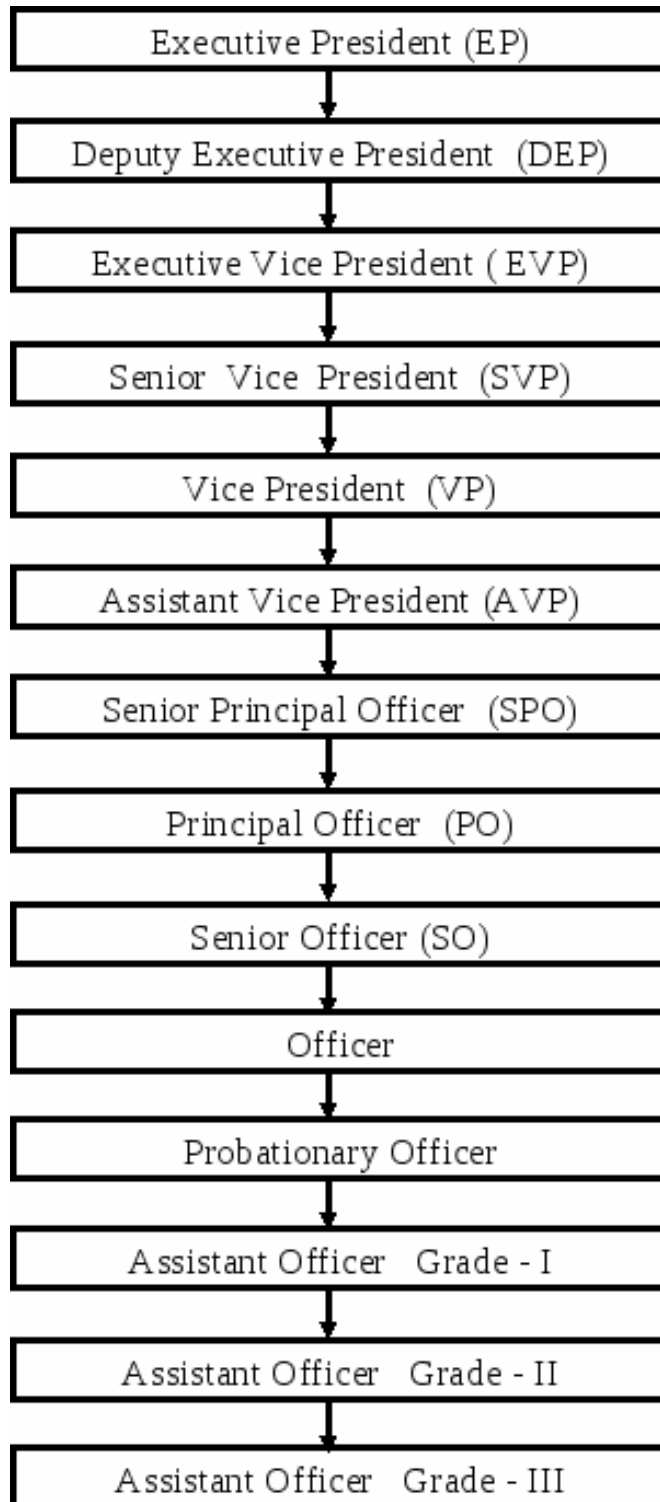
Executive President (EP)

Deputy Executive President (DEP)

Executive Vice President ( EVP)

Senior Vice President (SVP)

Vice President (VP)

Assistant Vice President (AVP)

Senior Principal Officer (SPO)

Principal Officer (PO)

Senior Officer (SO)

Officer

Probationary Officer

Assistant Officer Grade - I

Assistant Officer Grade - II

Assistant Officer Grade - III